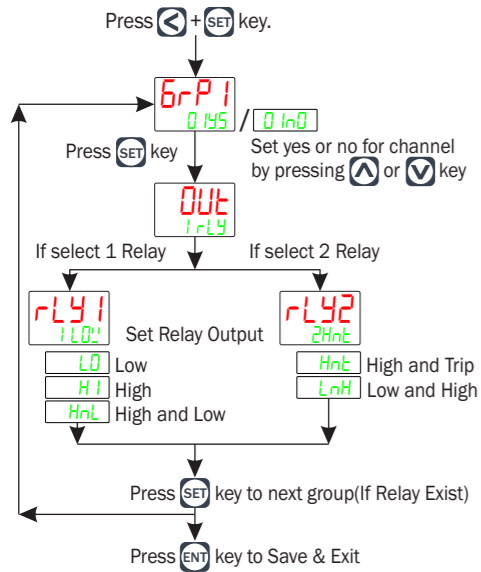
Press < + SET key.

GrP1
01YS / 01nO

Set yes or no for channel by pressing ∧ or ∨ key

Press SET key

OUt
1rLY

If select 1 Relay

If select 2 Relay

rLY1
1LOU

Set Relay Output

LO Low
HI High
HnL High and Low

rLY2
2Hnt

Hnt High and Trip
LnH Low and High

Press SET key to next group(If Relay Exist)

Press ENT key to Save & Exit